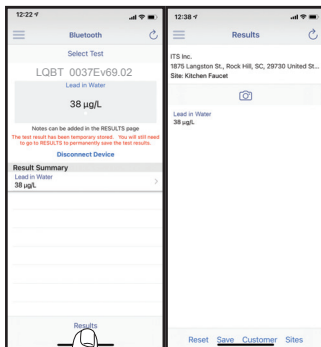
12:22

Bluetooth

Select Test

LQBT 0037Ev69.02

Lead in Water

38 µg/L

Notes can be added in the RESULTS page

The test result has been temporary stored. You will still need to go to RESULTS to permanently save the test results.

Disconnect Device

Result Summary

Lead in Water
38 µg/L

Results

12:38

Results

ITS Inc.
1875 Langston St., Rock Hill, SC, 29730 United St...
Site: Kitchen Faucet

Lead in Water
38 µg/L

Reset Save Customer Sites